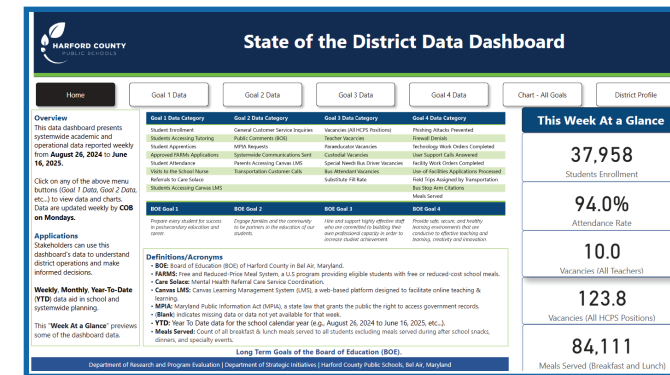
HARFORD COUNTY PUBLIC SCHOOLS

State of the District Data Dashboard

Home | Goal 1 Data | Goal 2 Data | Goal 3 Data | Goal 4 Data | Chart - All Goals | District Profile

Overview

This data dashboard presents systemwide academic and operational data reported weekly from August 26, 2024 to June 16, 2025.

Click on any of the above menu buttons (Goal 1 Data, Goal 2 Data, etc...) to view data and charts. Data are updated weekly by COB on Mondays.

Applications

Stakeholders can use this dashboard's data to understand district operations and make informed decisions.

Weekly, Monthly, Year-To-Date (YTD) data aid in school and systemwide planning.

This "Week At a Glance" previews some of the dashboard data.

| Goal 1 Data Category | Goal 2 Data Category | Goal 3 Data Category | Goal 4 Data Category |
|---|---|---|---|
| Student Enrollment | General Customer Service Inquiries | Vacancies (All HCPS Positions) | Phishing Attacks Prevented |
| Students Accessing Tutoring | Public Comments (BOE) | Teacher Vacancies | Firewall Denials |
| Student Apprentices | MPIA Requests | Paraeducator Vacancies | Technology Work Orders Completed |
| Approved FARMs Applications | Systemwide Communications Sent | Custodial Vacancies | User Support Calls Answered |
| Student Attendance | Parents Accessing Canvas LMS | Special Needs Bus Driver Vacancies | Facility Work Orders Completed |
| Visits to the School Nurse | Transportation Customer Calls | Bus Attendant Vacancies | Use-of-Facilities Applications Processed |
| Referrals to Care Solace | | Substitute Fill Rate | Field Trips Assigned by Transportation |
| Students Accessing Canvas LMS | | | Bus Stop Arm Citations |
| | | | Meals Served |

| BOE Goal 1 | BOE Goal 2 | BOE Goal 3 | BOE Goal 4 |
|---|---|---|---|
| Prepare every student for success in postsecondary education and career. | Engage families and the community to be partners to the education of our students. | Hire and support highly effective staff who are committed to building their own professional capacity in order to increase student achievement. | Provide safe, secure, and healthy learning environments that are conducive to effective teaching and learning, creativity and innovation. |

Definitions/Acronyms
• BOE: Board of Education (BOE) of Harford County in Bel Air, Maryland.
• FARMS: Free and Reduced-Price Meal System, a U.S program providing eligible students with free or reduced-cost school meals.
• Care Solace: Mental Health Referral Care Service Coordination.
• Canvas LMS: Canvas Learning Management System (LMS), a web-based platform designed to facilitate online teaching & learning.
• MPIA: Maryland Public Information Act (MPIA), a state law that grants the public the right to access government records.
• (Blank) indicates missing data or data not yet available for that week.
• YTD: Year To Date data for the school calendar year (e.g., August 26, 2024 to June 10, 2025, etc...).
• Meals Served: Count of all breakfast & lunch meals served to all students excluding meals served during after school snacks, dinners, and specialty events.

Long Term Goals of the Board of Education (BOE).

This Week At a Glance

37,958
Students Enrollment

94.0%
Attendance Rate

10.0
Vacancies (All Teachers)

123.8
Vacancies (All HCPS Positions)

84,111
Meals Served (Breakfast and Lunch)

Department of Research and Program Evaluation | Department of Strategic Initiatives | Harford County Public Schools, Bel Air, Maryland